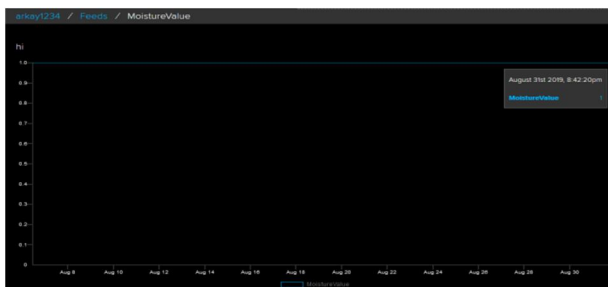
arkay1234 / Feeds / MoistureValue

hi

1.0
0.9
0.8
0.7
0.6
0.5
0.4
0.3
0.2
0.1
0

August 31st 2019, 8:42:20pm
MoistureValue 1

Aug 8 Aug 10 Aug 12 Aug 14 Aug 16 Aug 18 Aug 20 Aug 22 Aug 24 Aug 26 Aug 28 Aug 30

MoistureValue